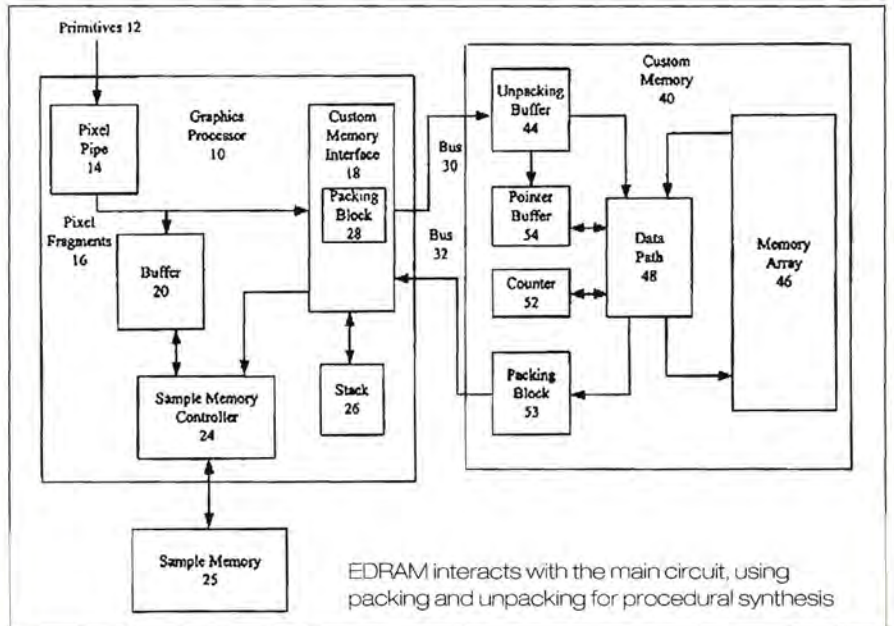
Primitives 12

Pixel Pipe 14

Graphics Processor 10

Custom Memory Interface 18

Packing Block 28

Bus 30

Pixel Fragments 16

Buffer 20

Bus 32

Sample Memory Controller 24

Stack 26

Sample Memory 25

Unpacking Buffer 44

Custom Memory 40

Pointer Buffer 54

Data Path 48

Memory Array 46

Counter 52

Packing Block 53

EDRAM interacts with the main circuit, using packing and unpacking for procedural synthesis